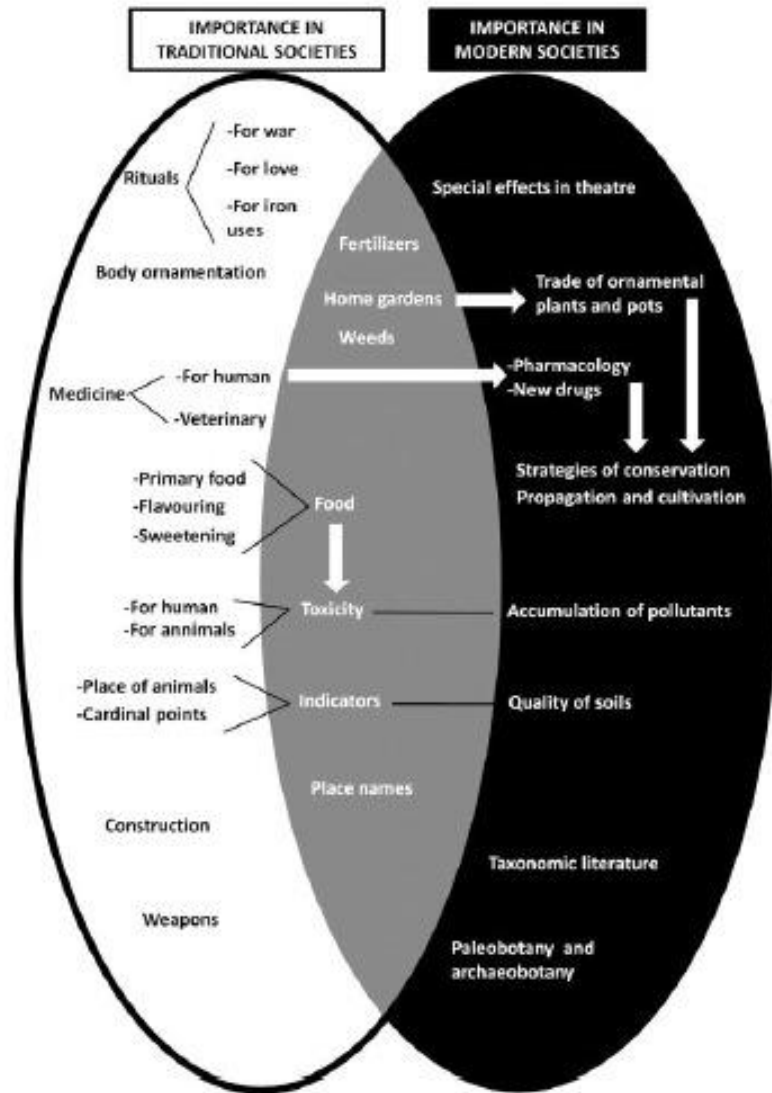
IMPORTANCE IN TRADITIONAL SOCIETIES

IMPORTANCE IN MODERN SOCIETIES

Rituals
-For war
-For love
-For iron uses

Special effects in theatre

Fertilizers

Body ornamentation

Home gardens

Trade of ornamental plants and pots

Weeds

Medicine
-For human
-Veterinary

-Pharmacology
-New drugs

Strategies of conservation
Propagation and cultivation

-Primary food
-Flavouring
-Sweetening

Food

-For human
-For annimals

Toxicity

Accumulation of pollutants

-Place of animals
-Cardinal points

Indicators

Quality of soils

Place names

Construction

Taxonomic literature

Weapons

Paleobotany and archaeobotany